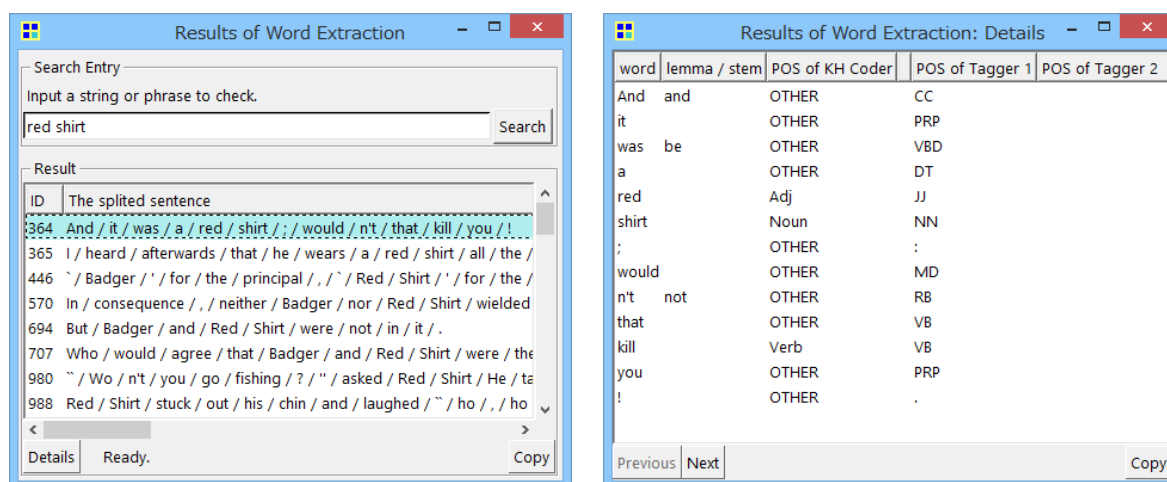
Results of Word Extraction

Search Entry

Input a string or phrase to check.

red shirt

Search

Result

| ID | The splited sentence |
|---|---|
| 364 | And / it / was / a / red / shirt / ; / would / n't / that / kill / you / ! |
| 365 | I / heard / afterwards / that / he / wears / a / red / shirt / all / the / |
| 446 | ` / Badger / ' / for / the / principal / , / ` / Red / Shirt / ' / for / the / |
| 570 | In / consequence / , / neither / Badger / nor / Red / Shirt / wielded |
| 694 | But / Badger / and / Red / Shirt / were / not / in / it / . |
| 707 | Who / would / agree / that / Badger / and / Red / Shirt / were / the |
| 980 | `` / Wo / n't / you / go / fishing / ? / '' / asked / Red / Shirt / He / ta |
| 988 | Red / Shirt / stuck / out / his / chin / and / laughed / `` / ho / , / ho |

Details Ready. Copy

Results of Word Extraction: Details

| word | lemma / stem | POS of KH Coder | POS of Tagger 1 | POS of Tagger 2 |
|---|---|---|---|---|
| And | and | OTHER | CC | |
| it | | OTHER | PRP | |
| was | be | OTHER | VBD | |
| a | | OTHER | DT | |
| red | | Adj | JJ | |
| shirt | | Noun | NN | |
| ; | | OTHER | : | |
| would | | OTHER | MD | |
| n't | not | OTHER | RB | |
| that | | OTHER | VB | |
| kill | | Verb | VB | |
| you | | OTHER | PRP | |
| ! | | OTHER | . | |

Previous Next Copy